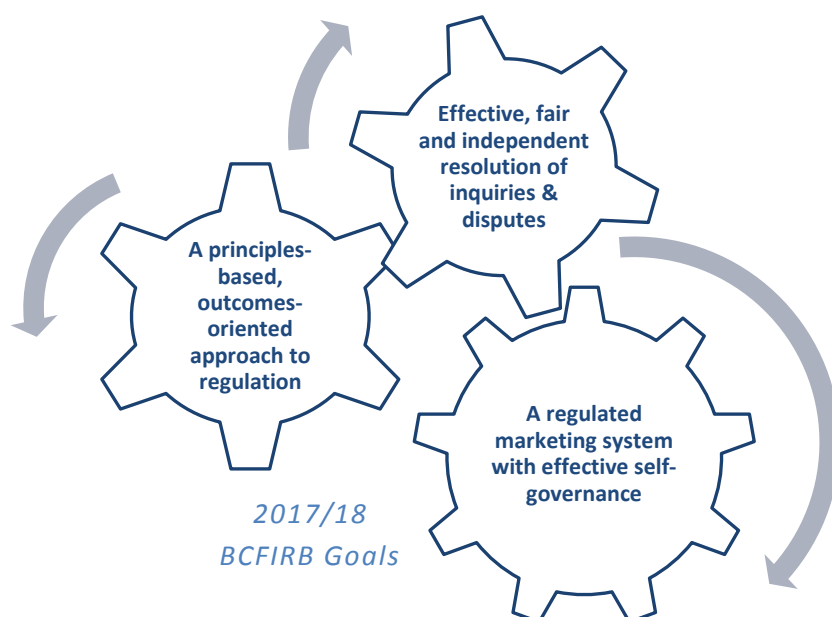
Effective, fair and independent resolution of inquiries & disputes

A principles-based, outcomes-oriented approach to regulation

A regulated marketing system with effective self-governance

2017/18
BCFIRB Goals